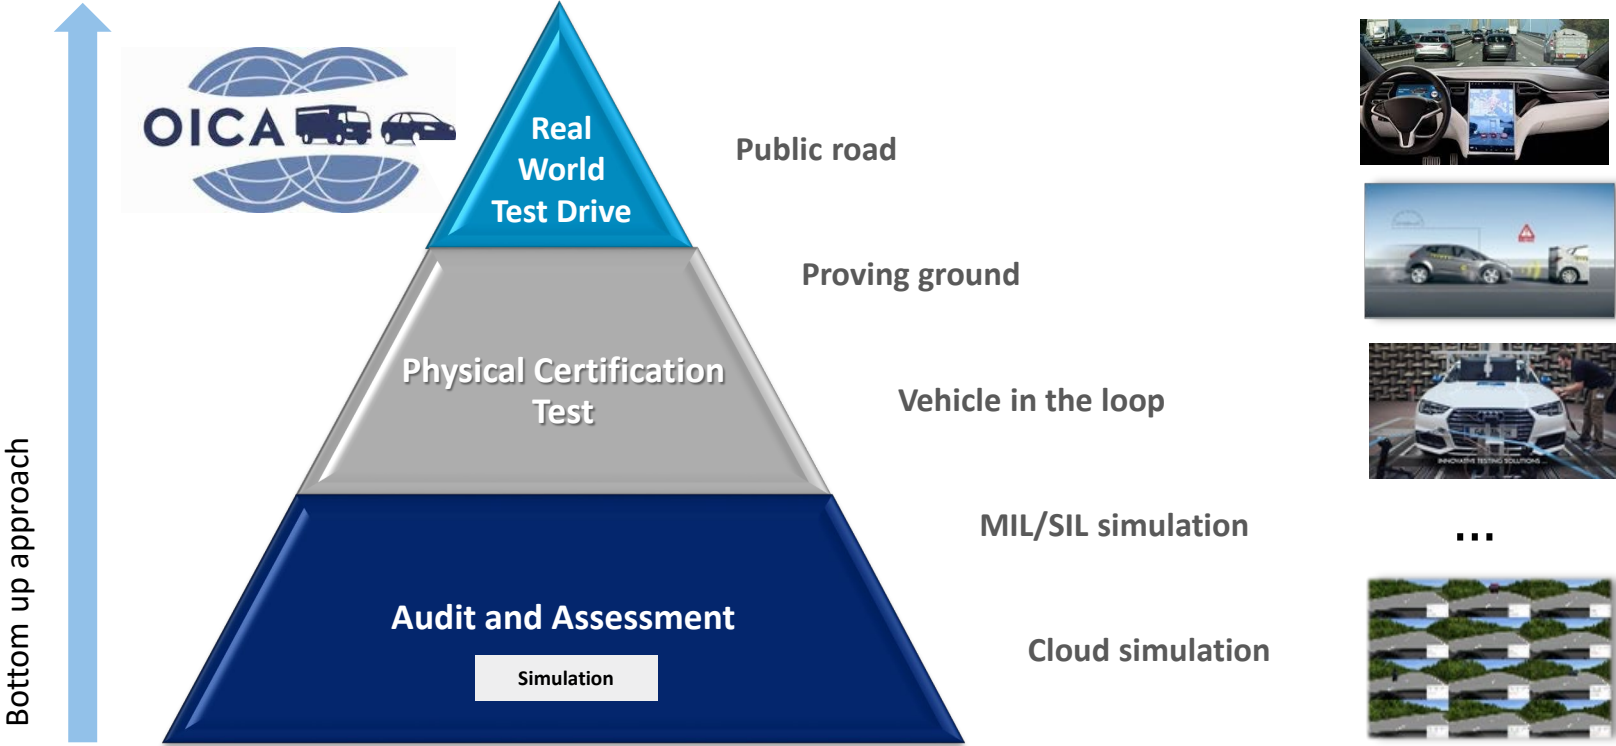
Bottom up approach

OICA

Real World Test Drive

Physical Certification Test

Audit and Assessment

Simulation

Public road

Proving ground

Vehicle in the loop

MIL/SIL simulation

Cloud simulation

...